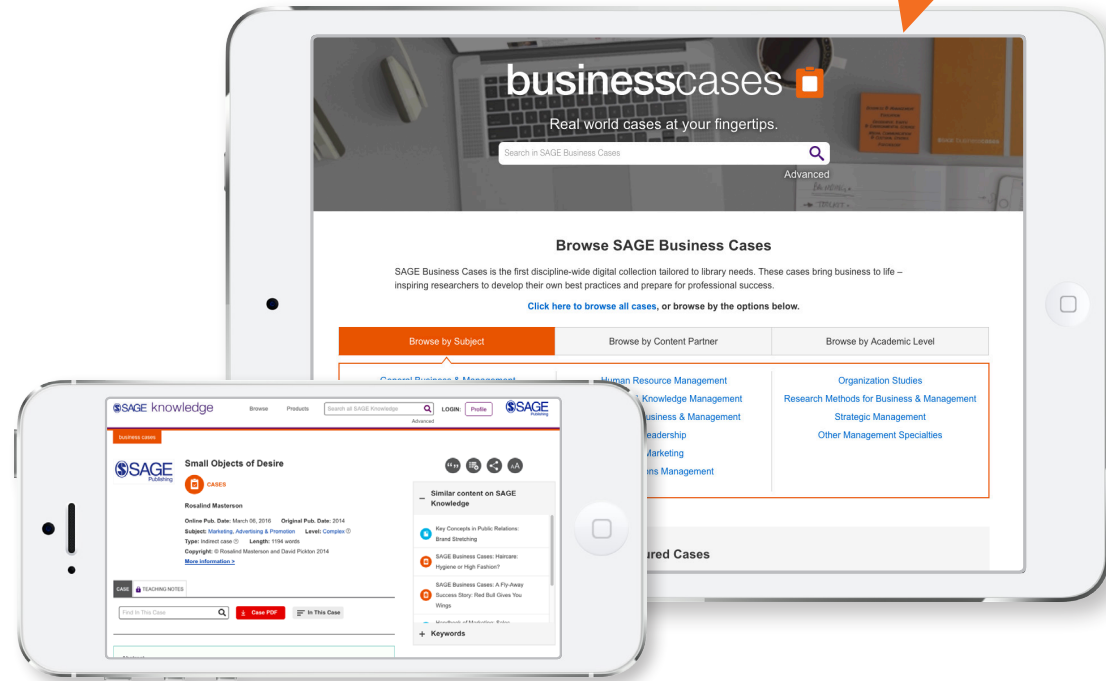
businesscases

Real world cases at your fingertips.

Search in SAGE Business Cases

Advanced

Browse SAGE Business Cases

SAGE Business Cases is the first discipline-wide digital collection tailored to library needs. These cases bring business to life – inspiring researchers to develop their own best practices and prepare for professional success.

Click here to browse all cases, or browse by the options below.

Browse by Subject | Browse by Content Partner | Browse by Academic Level

General Business & Management
Human Resource Management
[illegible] Knowledge Management
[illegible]usiness & Management
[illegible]eadership
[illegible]Marketing
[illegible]ons Management
Organization Studies
Research Methods for Business & Management
Strategic Management
Other Management Specialties

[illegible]ured Cases

SAGE knowledge
Browse Products
Search all SAGE Knowledge
LOGIN: Profile
Advanced
SAGE Publishing

business cases

SAGE Publishing

Small Objects of Desire

CASES

Rosalind Masterson

Online Pub. Date: March 06, 2016 Original Pub. Date: 2014
Subject: Marketing, Advertising & Promotion Level: Complex
Type: Indirect case Length: 1194 words
Copyright: © Rosalind Masterson and David Pickton 2014
More information >

CASE TEACHING NOTES

Find In This Case
Case PDF
In This Case

Abstract

– Similar content on SAGE Knowledge

Key Concepts in Public Relations: Brand Stretching

SAGE Business Cases: Haircare: Hygiene or High Fashion?

SAGE Business Cases: A Fly-Away Success Story: Red Bull Gives You Wings

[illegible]

+ Keywords